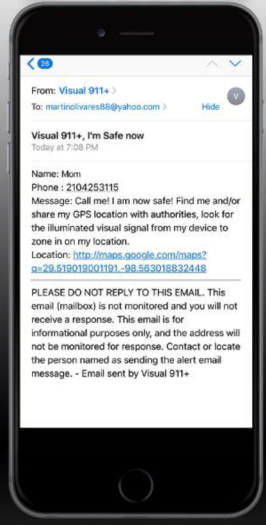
26

From: Visual 911+ >
To: martinolivares88@yahoo.com > Hide

V

Visual 911+, I'm Safe now
Today at 7:08 PM

Name: Mom
Phone : 2104253115
Message: Call me! I am now safe! Find me and/or share my GPS location with authorities, look for the illuminated visual signal from my device to zone in on my location.
Location: http://maps.google.com/maps?q=29.519019001191,-98.563018832448

PLEASE DO NOT REPLY TO THIS EMAIL. This email (mailbox) is not monitored and you will not receive a response. This email is for informational purposes only, and the address will not be monitored for response. Contact or locate the person named as sending the alert email message. - Email sent by Visual 911+